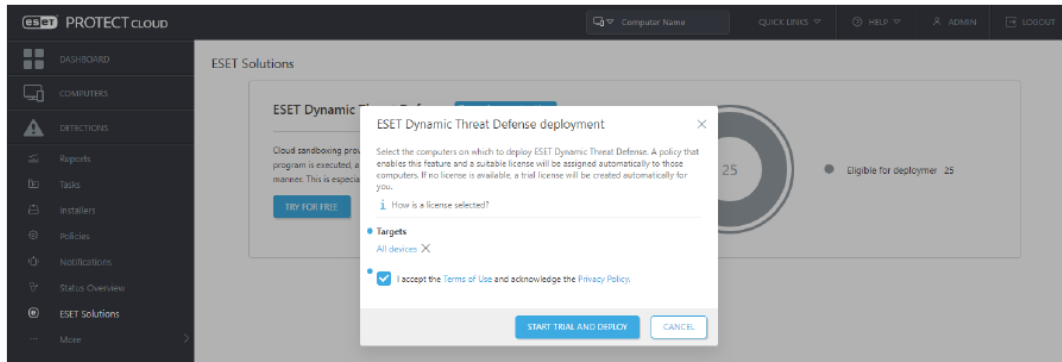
eset PROTECT CLOUD

Computer Name

QUICK LINKS

HELP

ADMIN

LOGOUT

DASHBOARD

COMPUTERS

DETECTIONS

Reports

Tasks

Installers

Policies

Notifications

Status Overview

ESET Solutions

More

ESET Solutions

ESET Dynamic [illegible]

Cloud sandboxing prov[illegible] program is executed, a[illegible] manner. This is especia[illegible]

TRY FOR FREE

25

Eligible for deploymer 25

ESET Dynamic Threat Defense deployment

Select the computers on which to deploy ESET Dynamic Threat Defense. A policy that enables this feature and a suitable license will be assigned automatically to those computers. If no license is available, a trial license will be created automatically for you.

How is a license selected?

Targets

All devices

I accept the Terms of Use and acknowledge the Privacy Policy.

START TRIAL AND DEPLOY

CANCEL